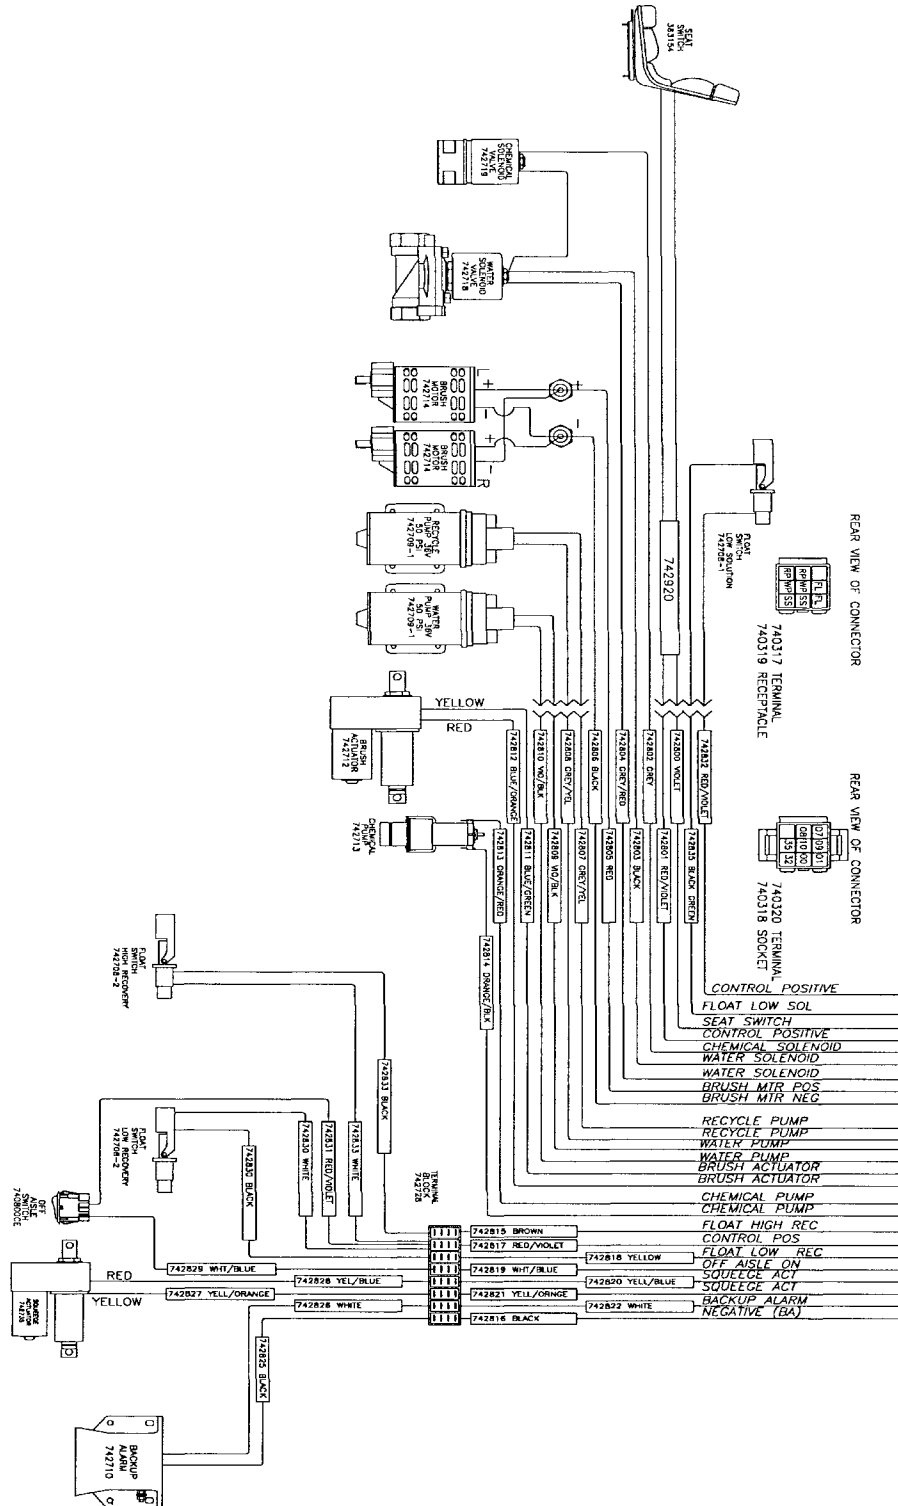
SEAT SWITCH 383154

CHEMICAL SOLENOID VALVE 742719

WATER SOLENOID VALVE 742718

BRUSH MOTOR 742714

BRUSH MOTOR 742714

RECYCLE PUMP 36V 50 PSI 742709-1

WATER PUMP 36V 50 PSI 742709-1

742920

FLOAT SWITCH LOW SOLUTION 742708-1

REAR VIEW OF CONNECTOR
740317 TERMINAL
740319 RECEPTACLE

| FL | FL |
|---|---|
| RP | WP | SS |
| RP | WP | SS |

REAR VIEW OF CONNECTOR
740320 TERMINAL
740318 SOCKET

| 07 | 09 | 01 |
|---|---|---|
| 08 | 10 | 00 |
| 35 | 32 | |

YELLOW
RED

BRUSH ACTUATOR 742712

CHEMICAL PUMP 742713

742812 BLUE/ORANGE
742810 VIO/BLK
742808 GREY/YEL
742806 BLACK
742804 GREY/RED
742802 GREY
742800 VIOLET
742832 RED/VIOLET
742813 ORANGE/RED
742811 BLUE/GREEN
742809 VIO/BLK
742807 GREY/YEL
742805 RED
742803 BLACK
742801 RED/VIOLET
742835 BLACK GREEN
742814 ORANGE/BLK

CONTROL POSITIVE
FLOAT LOW SOL
SEAT SWITCH
CONTROL POSITIVE
CHEMICAL SOLENOID
WATER SOLENOID
WATER SOLENOID
BRUSH MTR POS
BRUSH MTR NEG
RECYCLE PUMP
RECYCLE PUMP
WATER PUMP
WATER PUMP
BRUSH ACTUATOR
BRUSH ACTUATOR
CHEMICAL PUMP
CHEMICAL PUMP
FLOAT HIGH REC
CONTROL POS
FLOAT LOW REC
OFF AISLE ON
SQUEEGE ACT
SQUEEGE ACT
BACKUP ALARM
NEGATIVE (BA)

FLOAT SWITCH HIGH RECOVERY 742708-2

742833 BLACK

FLOAT SWITCH LOW RECOVERY 742708-2

742830 WHITE
742831 RED/VIOLET
742813 WHITE
742830 BLACK

TERMINAL BLOCK 742728

OFF AISLE SWITCH 742800CE

742815 BROWN
742817 RED/VIOLET
742818 YELLOW
742829 WHT/BLUE
742819 WHT/BLUE
742828 YEL/BLUE
742820 YELLOW/BLUE
742827 YELL/ORANGE
742821 YELL/ORANGE
742826 WHITE
742822 WHITE
742816 BLACK

RED
YELLOW

SQUEEGE ACTUATOR 742726

742825 BLACK

BACKUP ALARM 742710